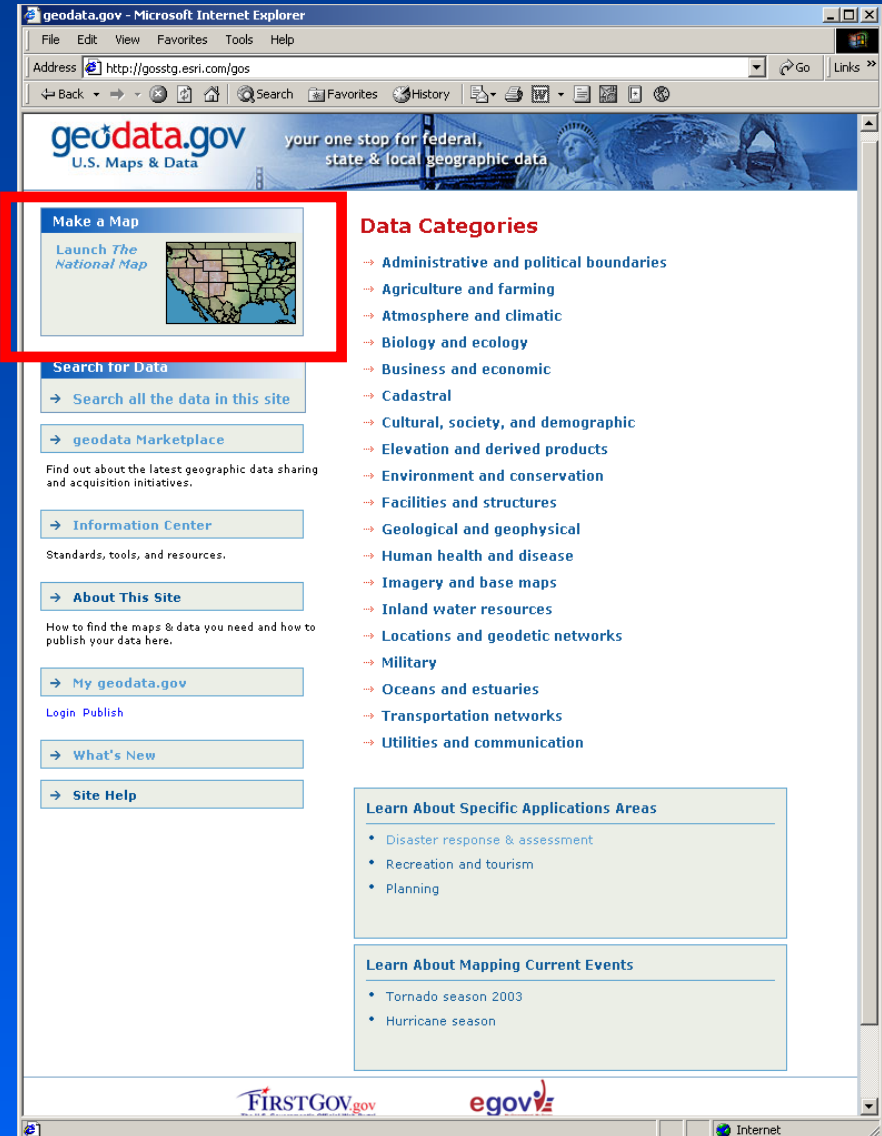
geodata.gov - Microsoft Internet Explorer

File Edit View Favorites Tools Help

Address http://gosstg.esri.com/gos Go Links

Back Search Favorites History

geodata.gov
U.S. Maps & Data

your one stop for federal, state & local geographic data

Make a Map

Launch The National Map

Search for Data

Search all the data in this site

geodata Marketplace

Find out about the latest geographic data sharing and acquisition initiatives.

Information Center

Standards, tools, and resources.

About This Site

How to find the maps & data you need and how to publish your data here.

My geodata.gov

Login Publish

What's New

Site Help

Data Categories

Administrative and political boundaries
Agriculture and farming
Atmosphere and climatic
Biology and ecology
Business and economic
Cadastral
Cultural, society, and demographic
Elevation and derived products
Environment and conservation
Facilities and structures
Geological and geophysical
Human health and disease
Imagery and base maps
Inland water resources
Locations and geodetic networks
Military
Oceans and estuaries
Transportation networks
Utilities and communication

Learn About Specific Applications Areas

Disaster response & assessment
Recreation and tourism
Planning

Learn About Mapping Current Events

Tornado season 2003
Hurricane season

FIRSTGOV.gov

egov

Internet